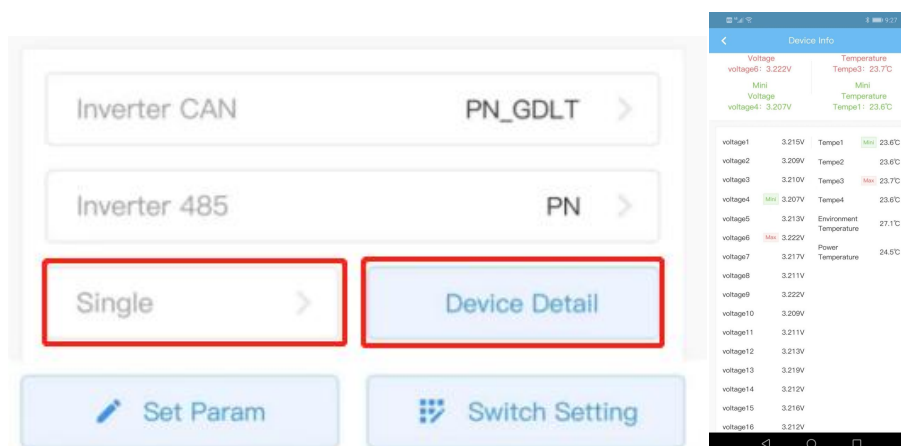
Inverter CAN PN_GDLT

Inverter 485 PN

Single

Device Detail

Set Param

Switch Setting

9:27

Device Info

Voltage
voltage6: 3.222V

Temperature
Tempe3: 23.7℃

Mini
Voltage
voltage4: 3.207V

Mini
Temperature
Tempe1: 23.6℃

| | | | |
|---|---|---|---|
| voltage1 | 3.215V | Tempe1 | Mini 23.6℃ |
| voltage2 | 3.209V | Tempe2 | 23.6℃ |
| voltage3 | 3.210V | Tempe3 | Max 23.7℃ |
| voltage4 | Mini 3.207V | Tempe4 | 23.6℃ |
| voltage5 | 3.213V | Environment Temperature | 27.1℃ |
| voltage6 | Max 3.222V | Power Temperature | 24.5℃ |
| voltage7 | 3.217V | | |
| voltage8 | 3.211V | | |
| voltage9 | 3.222V | | |
| voltage10 | 3.209V | | |
| voltage11 | 3.211V | | |
| voltage12 | 3.213V | | |
| voltage13 | 3.219V | | |
| voltage14 | 3.212V | | |
| voltage15 | 3.216V | | |
| voltage16 | 3.212V | | |